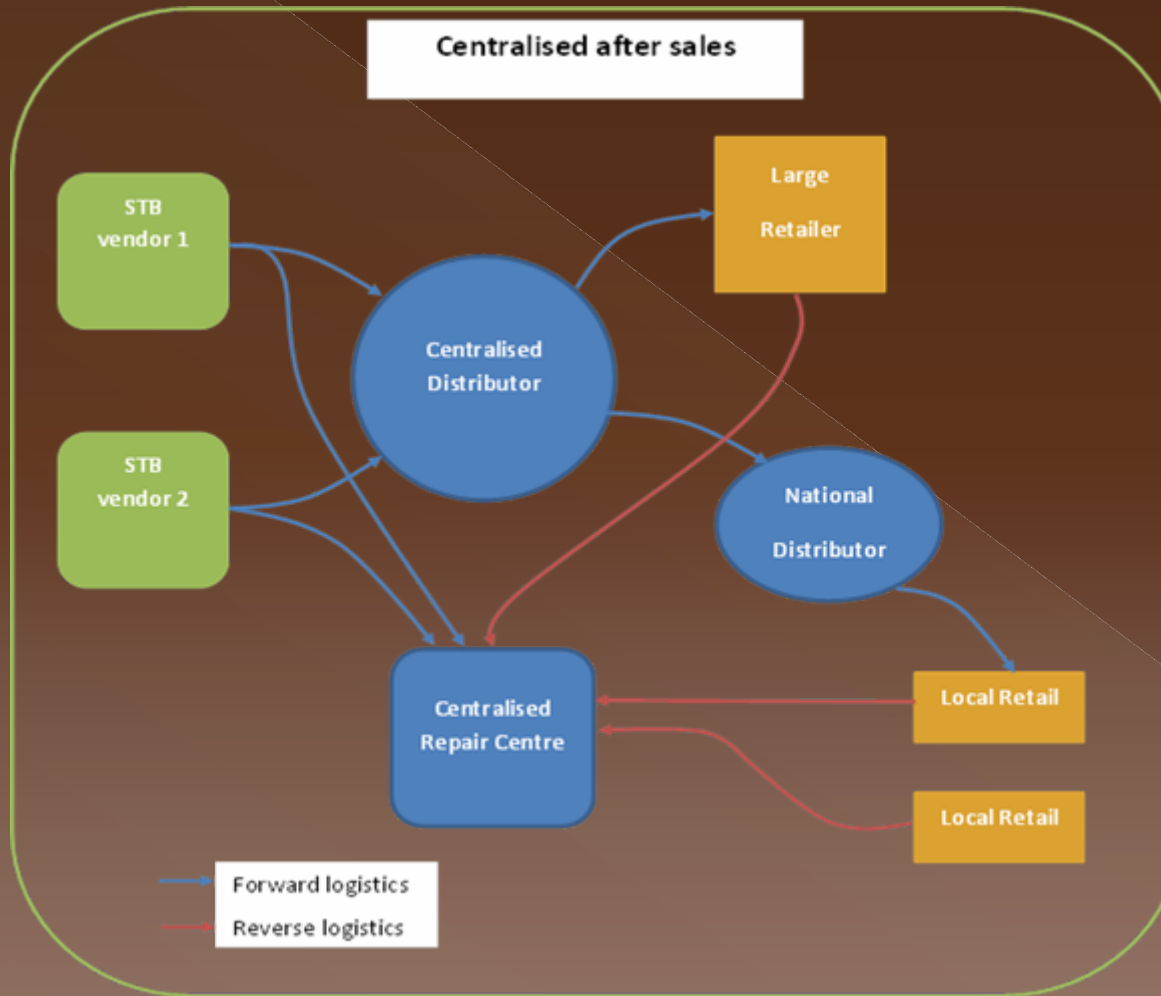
Centralised after sales

STB vendor 1

STB vendor 2

Centralised Distributor

Large Retailer

National Distributor

Centralised Repair Centre

Local Retail

Local Retail

Forward logistics

Reverse logistics